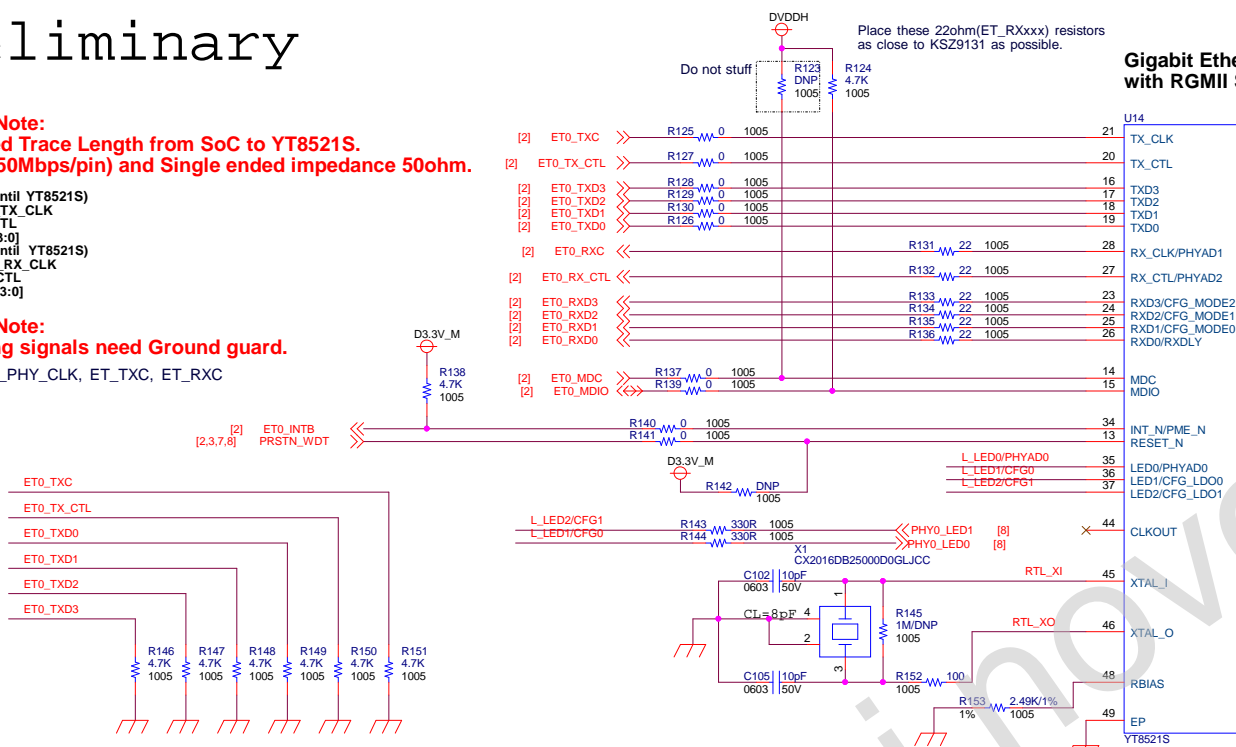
liminary

Note:
d Trace Length from SoC to YT8521S.
50Mbps/pin) and Single ended impedance 50ohm.

ntil YT8521S)
TX_CLK
TL
3:0]
ntil YT8521S)
RX_CLK
CTL
3:0]

Note:
g signals need Ground guard.
_PHY_CLK, ET_TXC, ET_RXC

DVDDH
Place these 22ohm(ET_RXxxx) resistors as close to KSZ9131 as possible.
Do not stuff
R123 DNP 1005
R124 4.7K 1005

Gigabit Ethe
with RGMII S

U14

[2] ET0_TXC R125 0 1005 21 TX_CLK
[2] ET0_TX_CTL R127 0 1005 20 TX_CTL
[2] ET0_TXD3 R128 0 1005 16 TXD3
[2] ET0_TXD2 R129 0 1005 17 TXD2
[2] ET0_TXD1 R130 0 1005 18 TXD1
[2] ET0_TXD0 R126 0 1005 19 TXD0
[2] ET0_RXC R131 22 1005 28 RX_CLK/PHYAD1
[2] ET0_RX_CTL R132 22 1005 27 RX_CTL/PHYAD2
[2] ET0_RXD3 R133 22 1005 23 RXD3/CFG_MODE2
[2] ET0_RXD2 R134 22 1005 24 RXD2/CFG_MODE1
[2] ET0_RXD1 R135 22 1005 25 RXD1/CFG_MODE0
[2] ET0_RXD0 R136 22 1005 26 RXD0/RXDLY

D3.3V_M
R138 4.7K 1005

[2] ET0_MDC R137 0 1005 14 MDC
[2] ET0_MDIO R139 0 1005 15 MDIO

[2] ET0_INTB R140 0 1005 34 INT_N/PME_N
[2,3,7,8] PRSTN_WDT R141 0 1005 13 RESET_N

D3.3V_M
R142 DNP 1005

L_LED0/PHYAD0 35 LED0/PHYAD0
L_LED1/CFG0 36 LED1/CFG_LDO0
L_LED2/CFG1 37 LED2/CFG_LDO1

L_LED2/CFG1 R143 330R 1005 PHY0_LED1 [8]
L_LED1/CFG0 R144 330R 1005 PHY0_LED0 [8]
44 CLKOUT

X1
CX2016DB25000D0GLJCC
C102 10pF 0603 50V
RTL_XI 45 XTAL_I
1
CL=8pF 4
2
3
R145 1M/DNP 1005
RTL_XO 46 XTAL_O
C105 10pF 0603 50V
R152 100 1005
48 RBIAS
R153 2.49K/1% 1% 1005
49 EP
YT8521S

ET0_TXC
ET0_TX_CTL
ET0_TXD0
ET0_TXD1
ET0_TXD2
ET0_TXD3

R146 4.7K 1005
R147 4.7K 1005
R148 4.7K 1005
R149 4.7K 1005
R150 4.7K 1005
R151 4.7K 1005

inov